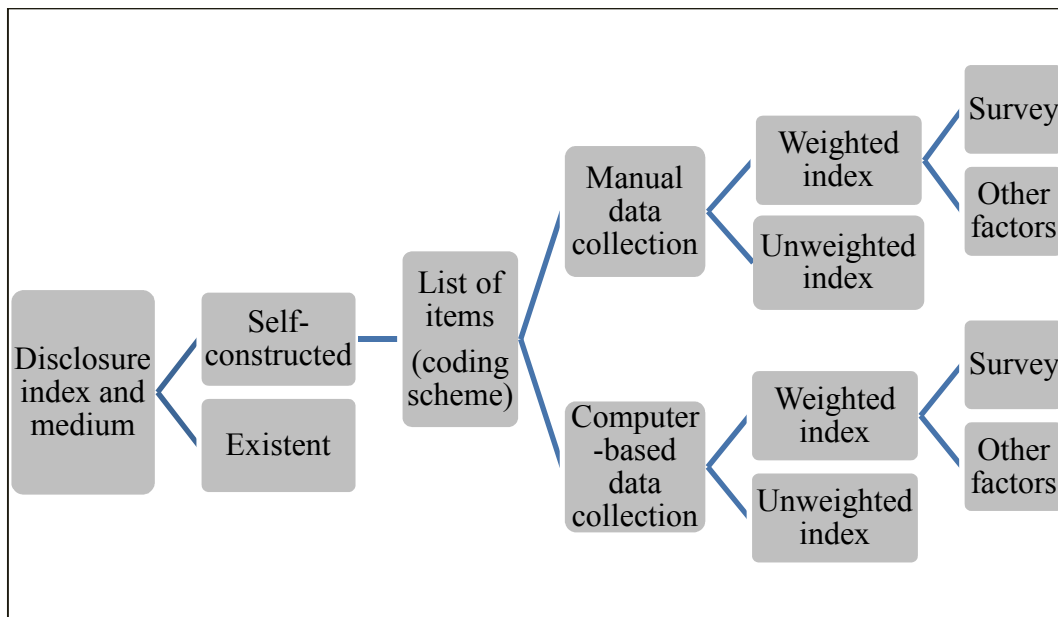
Disclosure index and medium

Self-constructed

Existent

List of items (coding scheme)

Manual data collection

Computer-based data collection

Weighted index

Unweighted index

Weighted index

Unweighted index

Survey

Other factors

Survey

Other factors